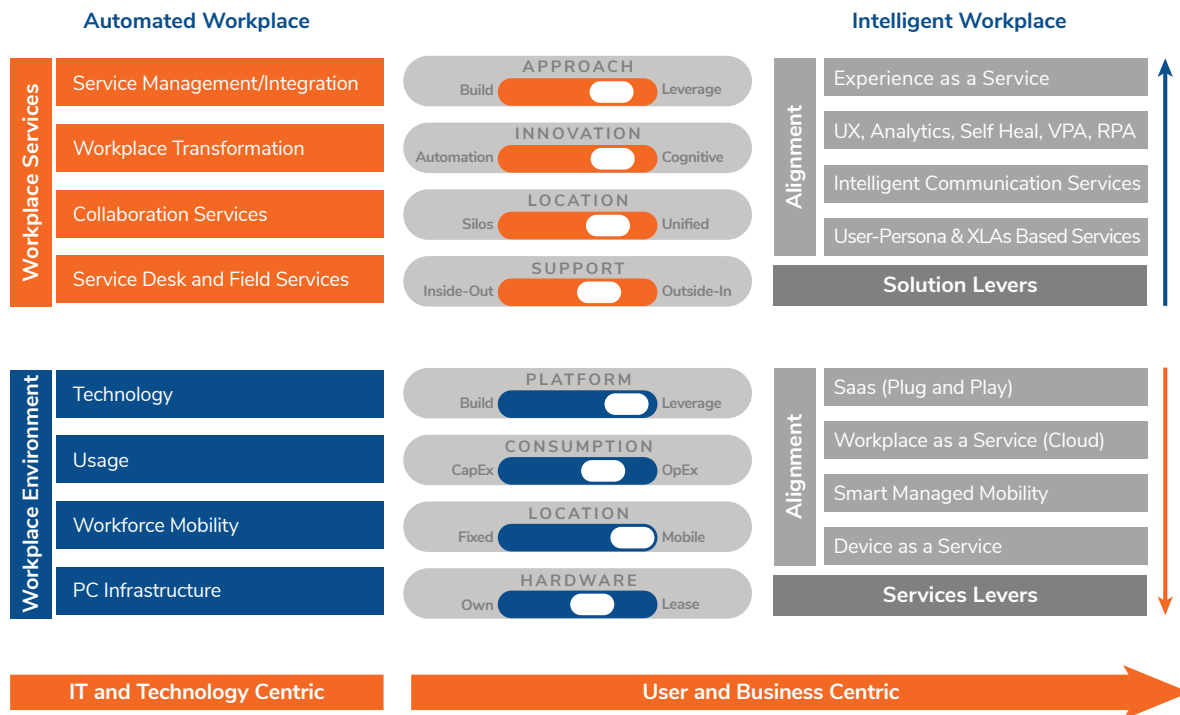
Automated Workplace

Intelligent Workplace

Workplace Services

Service Management/Integration

Workplace Transformation

Collaboration Services

Service Desk and Field Services

APPROACH
Build Leverage

INNOVATION
Automation Cognitive

LOCATION
Silos Unified

SUPPORT
Inside-Out Outside-In

Alignment

Experience as a Service

UX, Analytics, Self Heal, VPA, RPA

Intelligent Communication Services

User-Persona & XLAs Based Services

Solution Levers

Workplace Environment

Technology

Usage

Workforce Mobility

PC Infrastructure

PLATFORM
Build Leverage

CONSUMPTION
CapEx OpEx

LOCATION
Fixed Mobile

HARDWARE
Own Lease

Alignment

Saas (Plug and Play)

Workplace as a Service (Cloud)

Smart Managed Mobility

Device as a Service

Services Levers

IT and Technology Centric

User and Business Centric